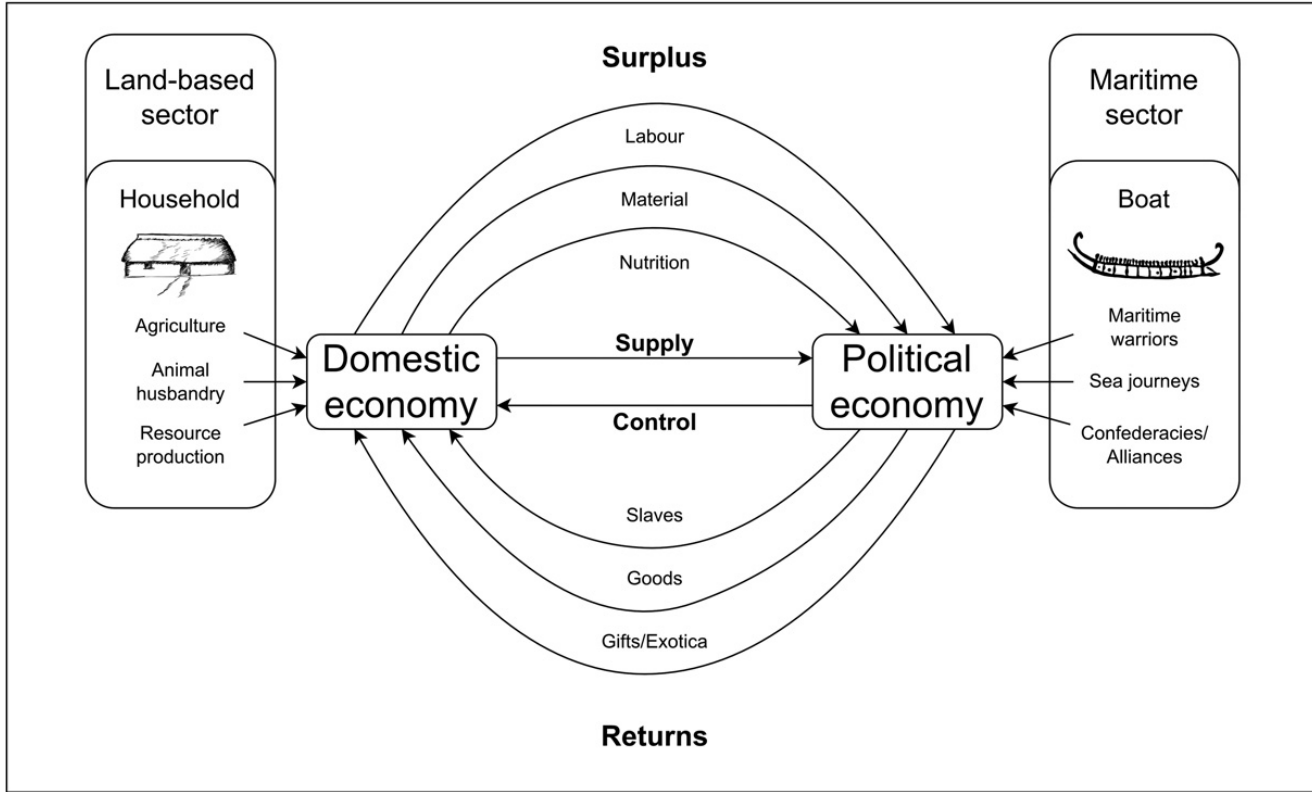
Land-based sector

Household

Agriculture

Animal husbandry

Resource production

Surplus

Labour

Material

Nutrition

Domestic economy

Supply

Control

Political economy

Slaves

Goods

Gifts/Exotica

Returns

Maritime sector

Boat

Maritime warriors

Sea journeys

Confederacies/ Alliances